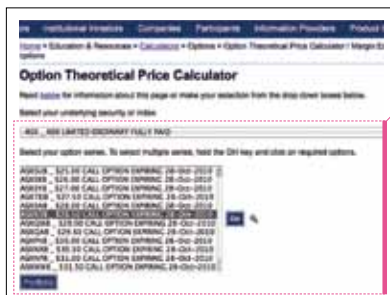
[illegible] Institutional Investors Companies Participants Information Providers Product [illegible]

Home > Education & Resources > Calculators > Options > Option Theoretical Price Calculator / Margin Es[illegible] options

Option Theoretical Price Calculator

Read below for information about this page or make your selection from the drop down boxes below.

Select your underlying security or index:

ASX _ ASX LIMITED ORDINARY FULLY PAID

Select your option series. To select multiple series, hold the Ctrl key and click on required options.

ASXQU8 _ $21.00 CALL OPTION EXPIRING 28-Oct-2010
ASXQ98 _ $24.00 CALL OPTION EXPIRING 28-Oct-2010
ASXQ78 _ $27.00 CALL OPTION EXPIRING 28-Oct-2010
ASXTE8 _ $27.50 CALL OPTION EXPIRING 28-Oct-2010
ASXQA8 _ $28.00 CALL OPTION EXPIRING 28-Oct-2010
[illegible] CALL OPTION EXPIRING 28-Oct-2010
ASXQB8 _ $28.50 CALL OPTION EXPIRING 28-Oct-2010
ASXQA8 _ $29.50 CALL OPTION EXPIRING 28-Oct-2010
ASXQP8 _ $30.00 CALL OPTION EXPIRING 28-Oct-2010
ASXQR8 _ $30.50 CALL OPTION EXPIRING 28-Oct-2010
ASXVR8 _ $31.00 CALL OPTION EXPIRING 28-Oct-2010
ASXWW8 _ $31.50 CALL OPTION EXPIRING 28-Oct-2010

Go

Portfolio